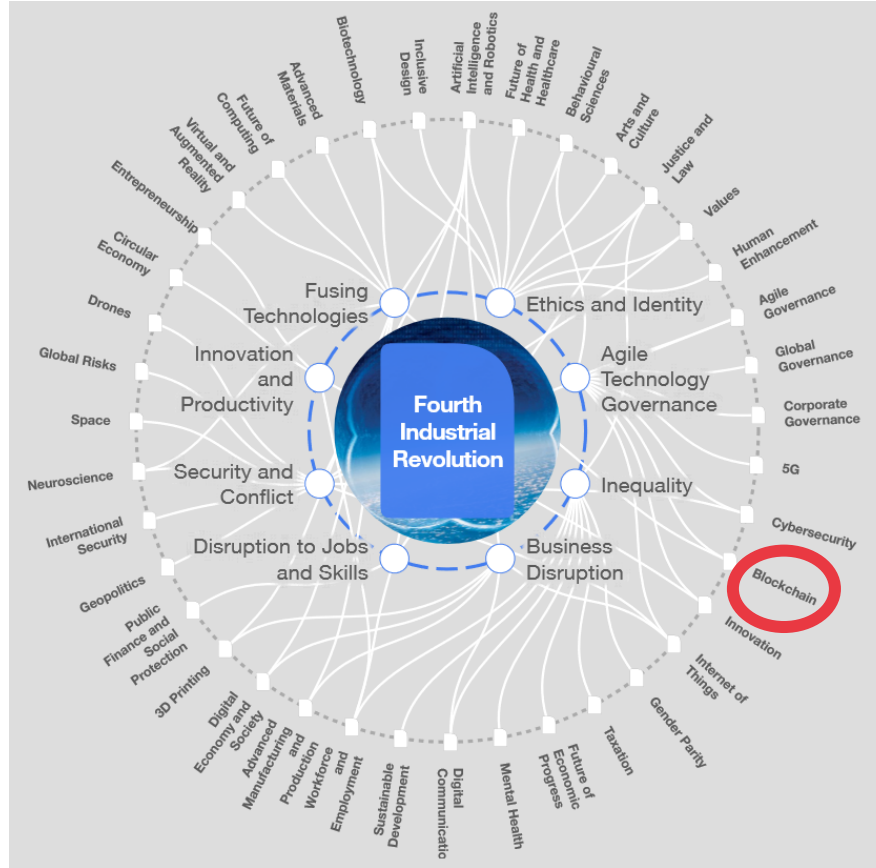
Fourth Industrial Revolution

Fusing Technologies
Ethics and Identity
Innovation and Productivity
Agile Technology Governance
Security and Conflict
Inequality
Disruption to Jobs and Skills
Business Disruption

Biotechnology
Inclusive Design
Artificial Intelligence and Robotics
Future of Health and Healthcare
Behavioural Sciences
Arts and Culture
Justice and Law
Values
Human Enhancement
Agile Governance
Global Governance
Corporate Governance
5G
Cybersecurity
Blockchain
Innovation
Internet of Things
Gender Parity
Taxation
Future of Economic Progress
Mental Health
Digital Communicatio
Sustainable Development
Workforce and Employment
Advanced Manufacturing and Production
Digital Economy and Society
3D Printing
Public Finance and Social Protection
Geopolitics
International Security
Neuroscience
Space
Global Risks
Drones
Circular Economy
Entrepreneurship
Virtual and Augmented Reality
Future of Computing
Advanced Materials